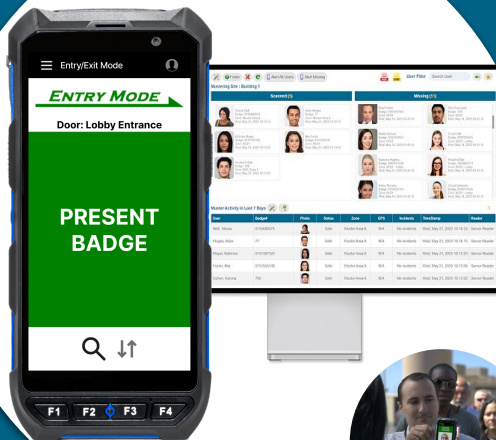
Entry/Exit Mode

ENTRY MODE

Door: Lobby Entrance

PRESENT BADGE

F1 F2 F3 F4

Mustering Site : Building 1

Scanned (5)

Missing (11)

User Filter

Muster Activity In Last 7 Days

| User | Badge# | Photo | Status | Zone | GPS | Incidents | TimeStamp | Reader |
|---|---|---|---|---|---|---|---|---|
| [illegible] | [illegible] | | Safe | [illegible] | N/A | No incidents | Wed, May 21, 2025 10:15 | Server Reader |
| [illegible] | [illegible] | | Safe | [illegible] | N/A | No incidents | Wed, May 21, 2025 10:15 | Server Reader |
| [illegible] | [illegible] | | Safe | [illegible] | N/A | No incidents | Wed, May 21, 2025 10:15 | Server Reader |
| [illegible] | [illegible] | | Safe | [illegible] | N/A | No incidents | Wed, May 21, 2025 10:15 | Server Reader |
| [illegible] | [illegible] | | Safe | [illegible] | N/A | No incidents | Wed, May 21, 2025 10:15 | Server Reader |